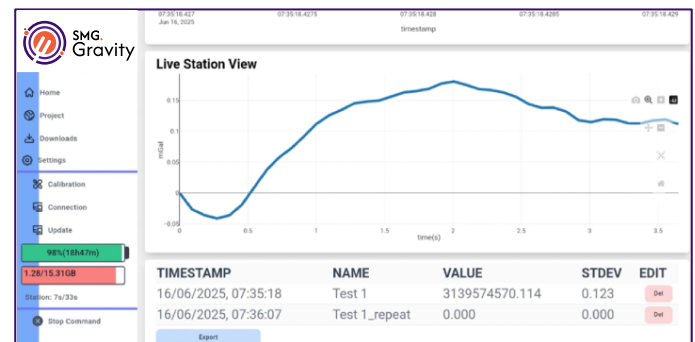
SMG. Gravity

Home
Project
Downloads
Settings
Calibration
Connection
Update
98%(18h47m)
1.28/15.31GB
Station: 7s/33s
Stop Command

07:35:18.427
Jun 16, 2025
07:35:18.4275
07:35:18.428
07:35:18.4285
07:35:18.429
timestamp

Live Station View

0.15
0.1
0.05
0
-0.05
mGal
0
0.5
1
1.5
2
2.5
3
3.5
time(s)

| TIMESTAMP | NAME | VALUE | STDEV | EDIT |
|---|---|---|---|---|
| 16/06/2025, 07:35:18 | Test 1 | 3139574570.114 | 0.123 | Del |
| 16/06/2025, 07:36:07 | Test 1_repeat | 0.000 | 0.000 | Del |

Export